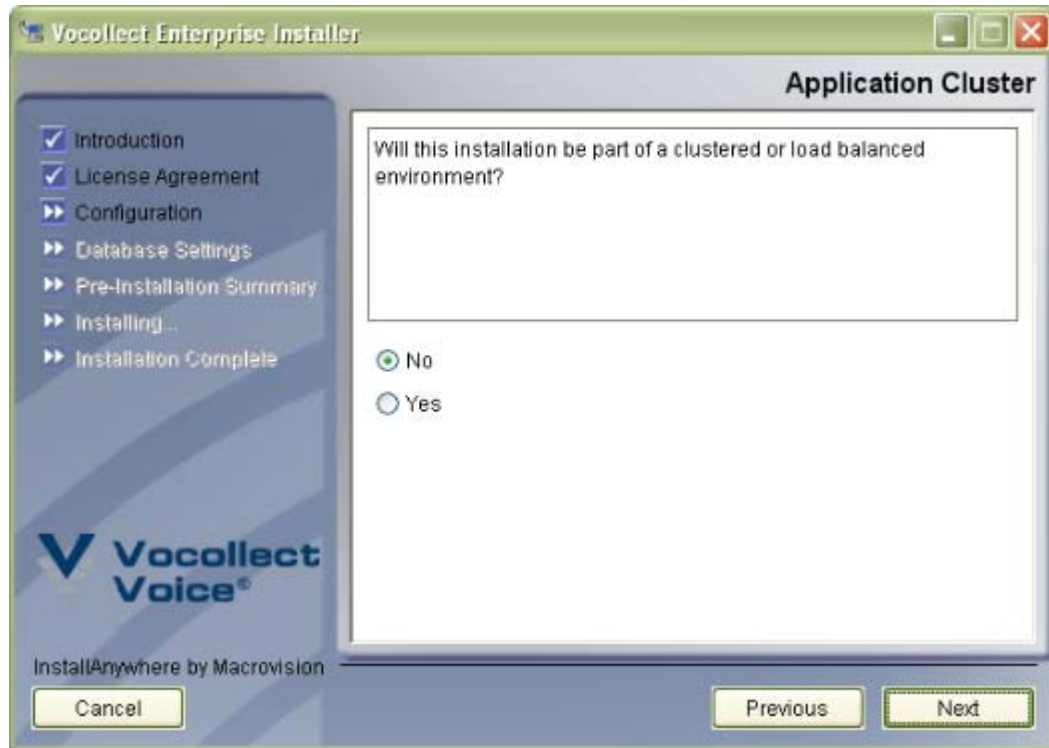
Vocollect Enterprise Installer

Application Cluster

Introduction
License Agreement
Configuration
Database Settings
Pre-Installation Summary
Installing...
Installation Complete

Will this installation be part of a clustered or load balanced environment?

No
Yes

Vocollect Voice®

InstallAnywhere by Macrovision

Cancel

Previous

Next